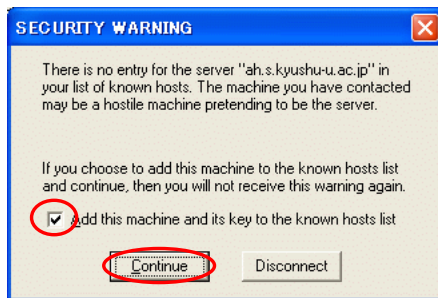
SECURITY WARNING

There is no entry for the server "ah.s.kyushu-u.ac.jp" in your list of known hosts. The machine you have contacted may be a hostile machine pretending to be the server.

If you choose to add this machine to the known hosts list and continue, then you will not receive this warning again.

Add this machine and its key to the known hosts list

Continue

Disconnect